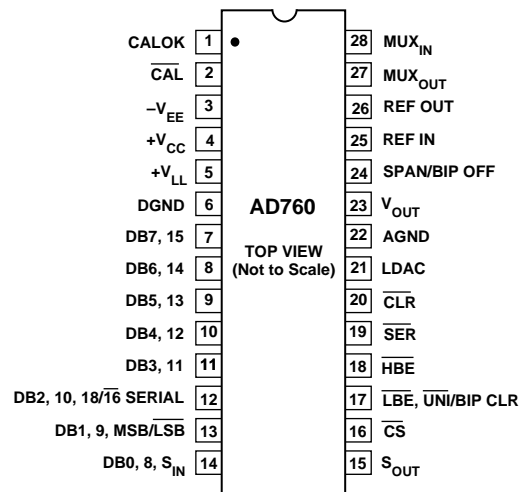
CALOK 1
$\overline{CAL}$ 2
$-V_{EE}$ 3
$+V_{CC}$ 4
$+V_{LL}$ 5
DGND 6
DB7, 15 7
DB6, 14 8
DB5, 13 9
DB4, 12 10
DB3, 11 11
DB2, 10, 18/$\overline{16}$ SERIAL 12
DB1, 9, MSB/$\overline{LSB}$ 13
DB0, 8, $S_{IN}$ 14

AD760

TOP VIEW
(Not to Scale)

28 $MUX_{IN}$
27 $MUX_{OUT}$
26 REF OUT
25 REF IN
24 SPAN/BIP OFF
23 $V_{OUT}$
22 AGND
21 LDAC
20 $\overline{CLR}$
19 $\overline{SER}$
18 $\overline{HBE}$
17 $\overline{LBE}$, $\overline{UNI}$/BIP CLR
16 $\overline{CS}$
15 $S_{OUT}$